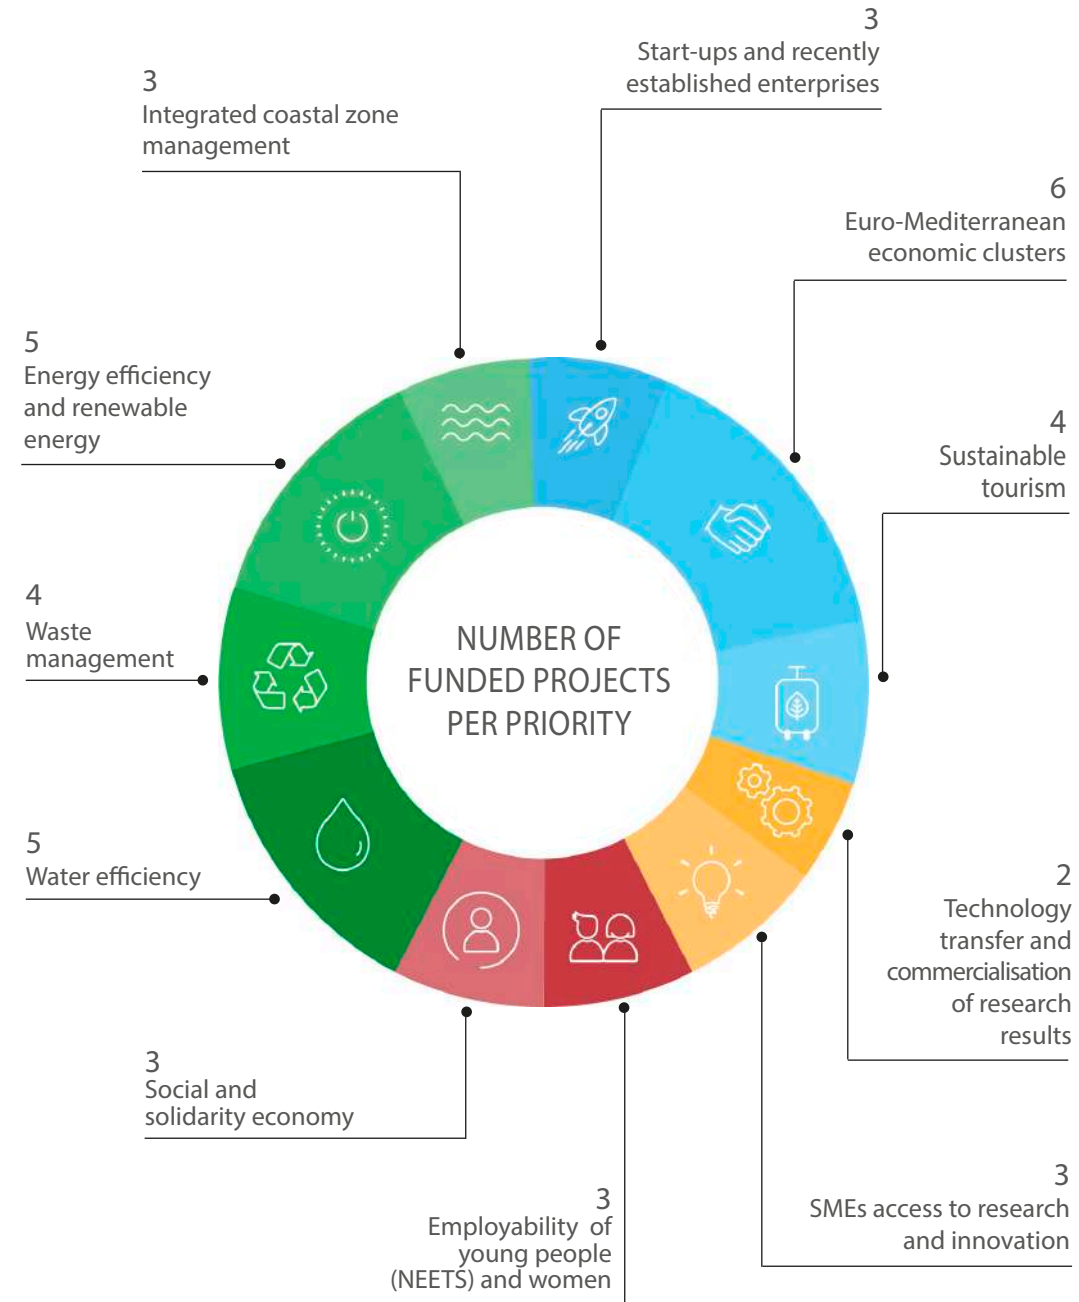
3
Start-ups and recently established enterprises

3
Integrated coastal zone management

6
Euro-Mediterranean economic clusters

5
Energy efficiency and renewable energy

4
Sustainable tourism

NUMBER OF FUNDED PROJECTS PER PRIORITY

4
Waste management

5
Water efficiency

2
Technology transfer and commercialisation of research results

3
Social and solidarity economy

3
SMEs access to research and innovation

3
Employability of young people (NEETS) and women